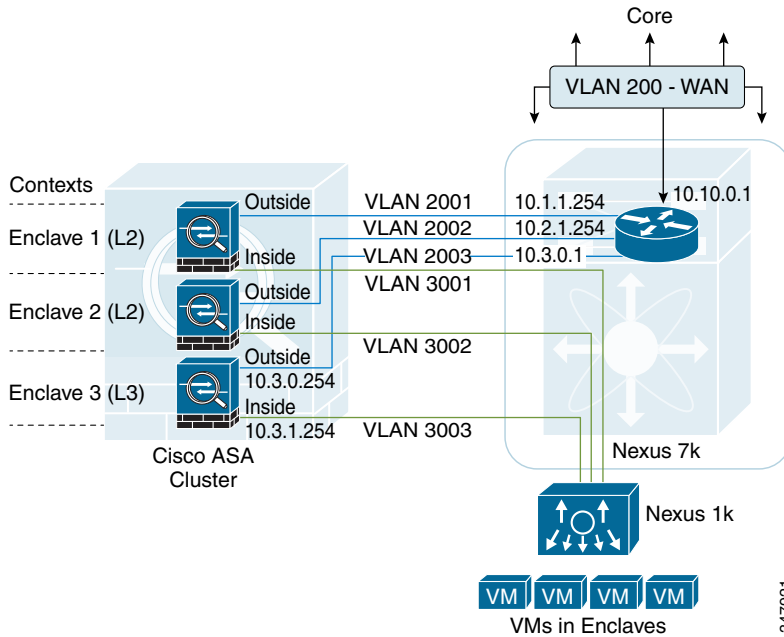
Core

VLAN 200 - WAN

Contexts

Enclave 1 (L2)

Enclave 2 (L2)

Enclave 3 (L3)

Outside

Inside

Outside

Inside

Outside

10.3.0.254

Inside

10.3.1.254

Cisco ASA Cluster

VLAN 2001

VLAN 2002

VLAN 2003

VLAN 3001

VLAN 3002

VLAN 3003

10.1.1.254

10.2.1.254

10.3.0.1

10.10.0.1

Nexus 7k

Nexus 1k

VM VM VM VM

VMs in Enclaves

347081